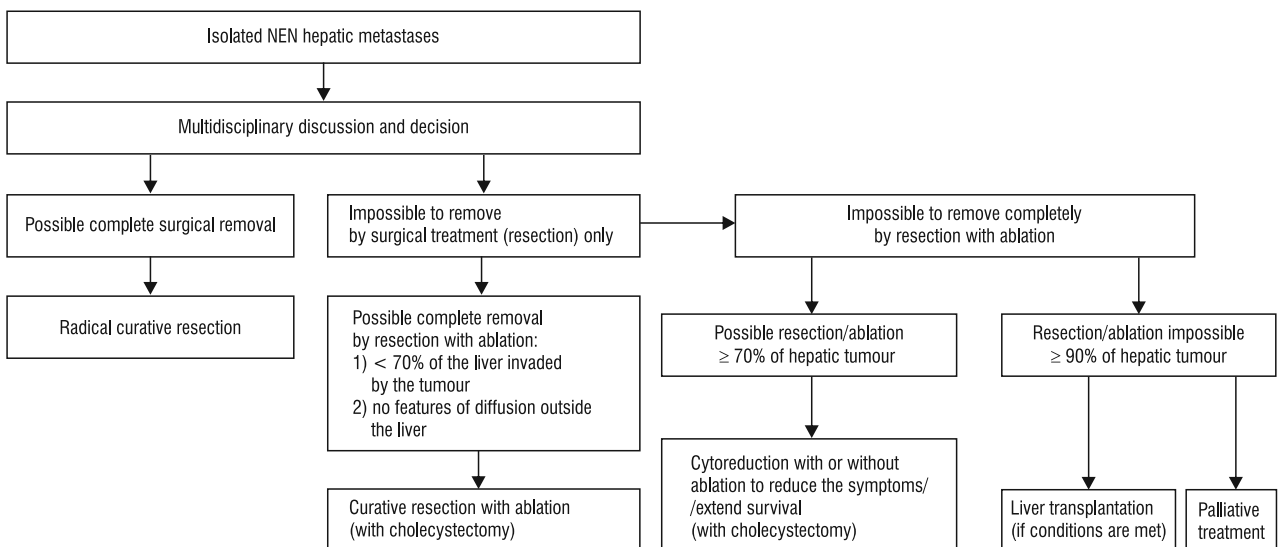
Isolated NEN hepatic metastases

Multidisciplinary discussion and decision

Possible complete surgical removal

Radical curative resection

Impossible to remove by surgical treatment (resection) only

Possible complete removal by resection with ablation:
1) < 70% of the liver invaded by the tumour
2) no features of diffusion outside the liver

Curative resection with ablation (with cholecystectomy)

Impossible to remove completely by resection with ablation

Possible resection/ablation $\geq$ 70% of hepatic tumour

Cytoreduction with or without ablation to reduce the symptoms/ /extend survival (with cholecystectomy)

Resection/ablation impossible $\geq$ 90% of hepatic tumour

Liver transplantation (if conditions are met)

Palliative treatment